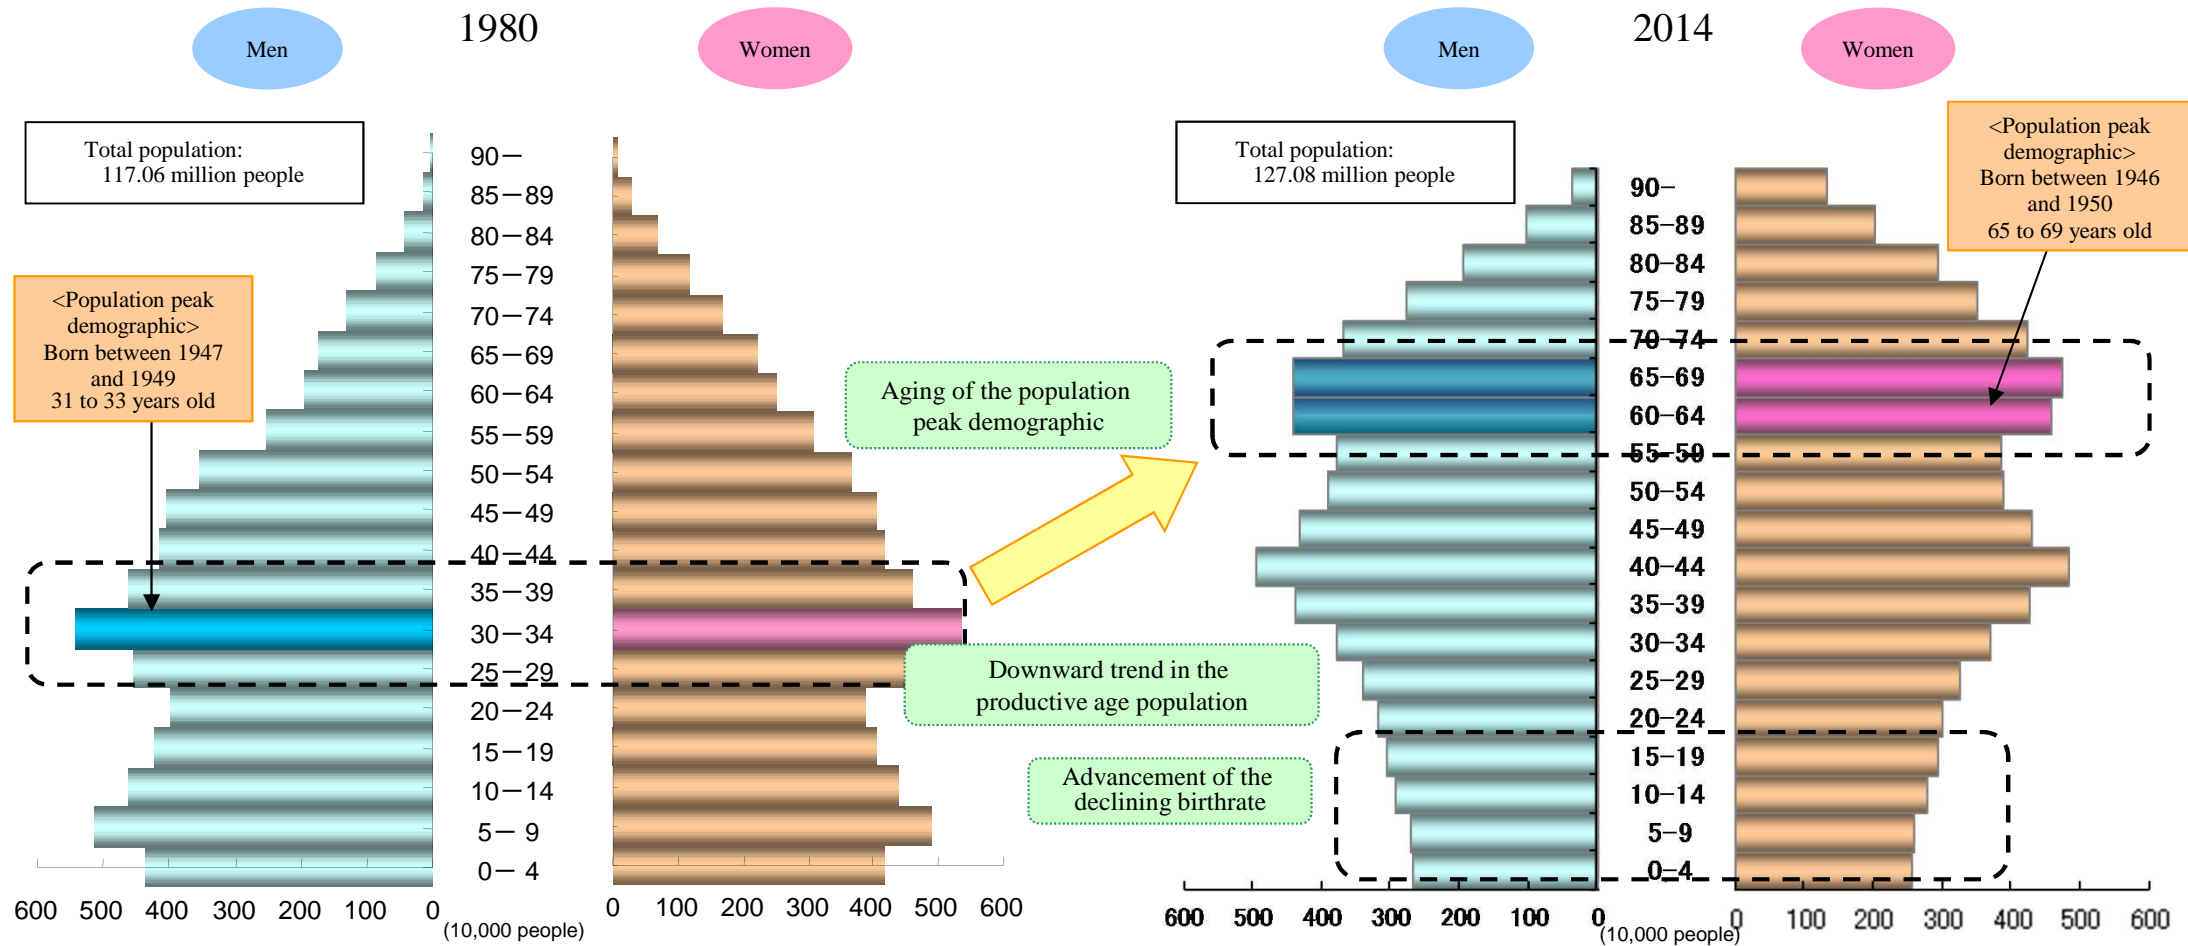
Men

1980

Women

Total population: 117.06 million people

<Population peak demographic> Born between 1947 and 1949 31 to 33 years old

90－
85－89
80－84
75－79
70－74
65－69
60－64
55－59
50－54
45－49
40－44
35－39
30－34
25－29
20－24
15－19
10－14
5－ 9
0－ 4

600 500 400 300 200 100 0

(10,000 people)

0 100 200 300 400 500 600

Aging of the population peak demographic

Downward trend in the productive age population

Advancement of the declining birthrate

Men

2014

Women

Total population: 127.08 million people

<Population peak demographic> Born between 1946 and 1950 65 to 69 years old

90－
85－89
80－84
75－79
70－74
65－69
60－64
55－59
50－54
45－49
40－44
35－39
30－34
25－29
20－24
15－19
10－14
5－9
0－4

600 500 400 300 200 100 0

(10,000 people)

0 100 200 300 400 500 600